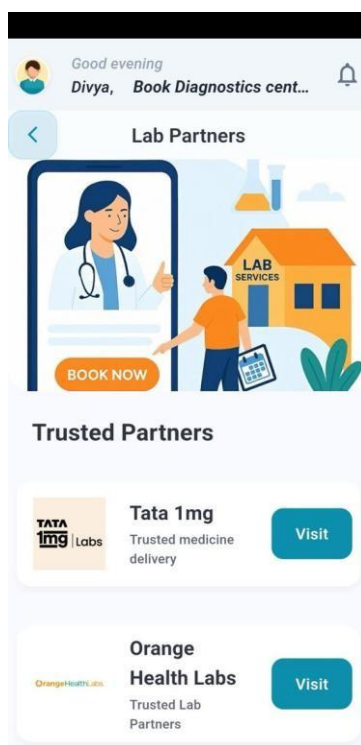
Good evening
Divya, Book Diagnostics cent...

Lab Partners

LAB SERVICES

BOOK NOW

Trusted Partners

TATA 1mg Labs
Tata 1mg
Trusted medicine delivery
Visit

OrangeHealthLabs
Orange Health Labs
Trusted Lab Partners
Visit